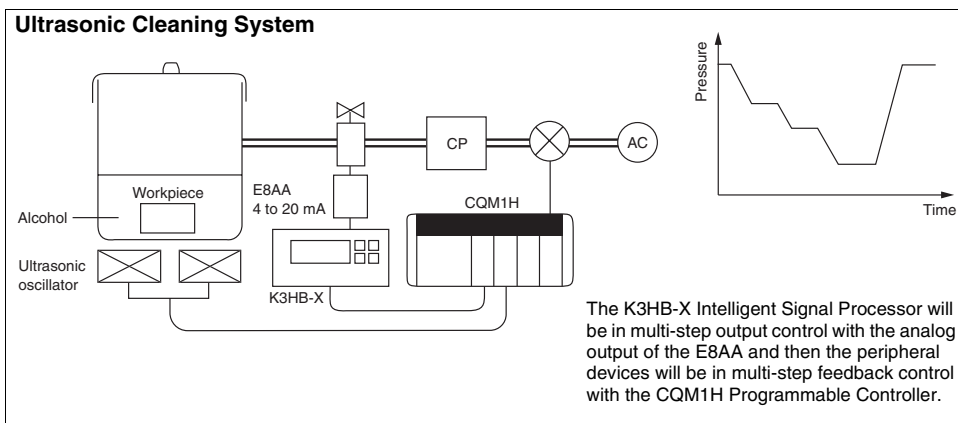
Ultrasonic Cleaning System

Workpiece

Alcohol

Ultrasonic oscillator

E8AA
4 to 20 mA

CP

AC

CQM1H

K3HB-X

Pressure

Time

The K3HB-X Intelligent Signal Processor will be in multi-step output control with the analog output of the E8AA and then the peripheral devices will be in multi-step feedback control with the CQM1H Programmable Controller.